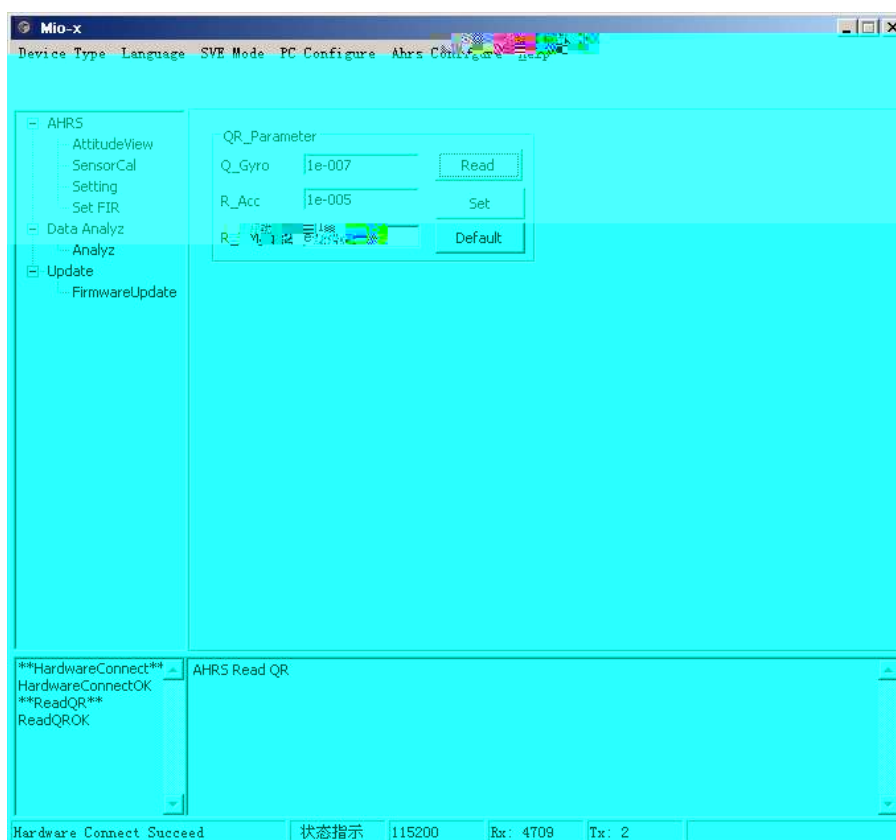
Mio-x

Device Type Language SVE Mode PC Configure Ahrs Configure Help

AHRS
AttitudeView
SensorCal
Setting
Set FIR
Data Analyz
Analyz
Update
FirmwareUpdate

QR_Parameter
Q_Gyro 1e-007 Read
R_Acc 1e-005 Set
R_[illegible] Default

**HardwareConnect**
HardwareConnectOK
**ReadQR**
ReadQROK

AHRS Read QR

Hardware Connect Succeed | 状态指示 | 115200 | Rx: 4709 | Tx: 2